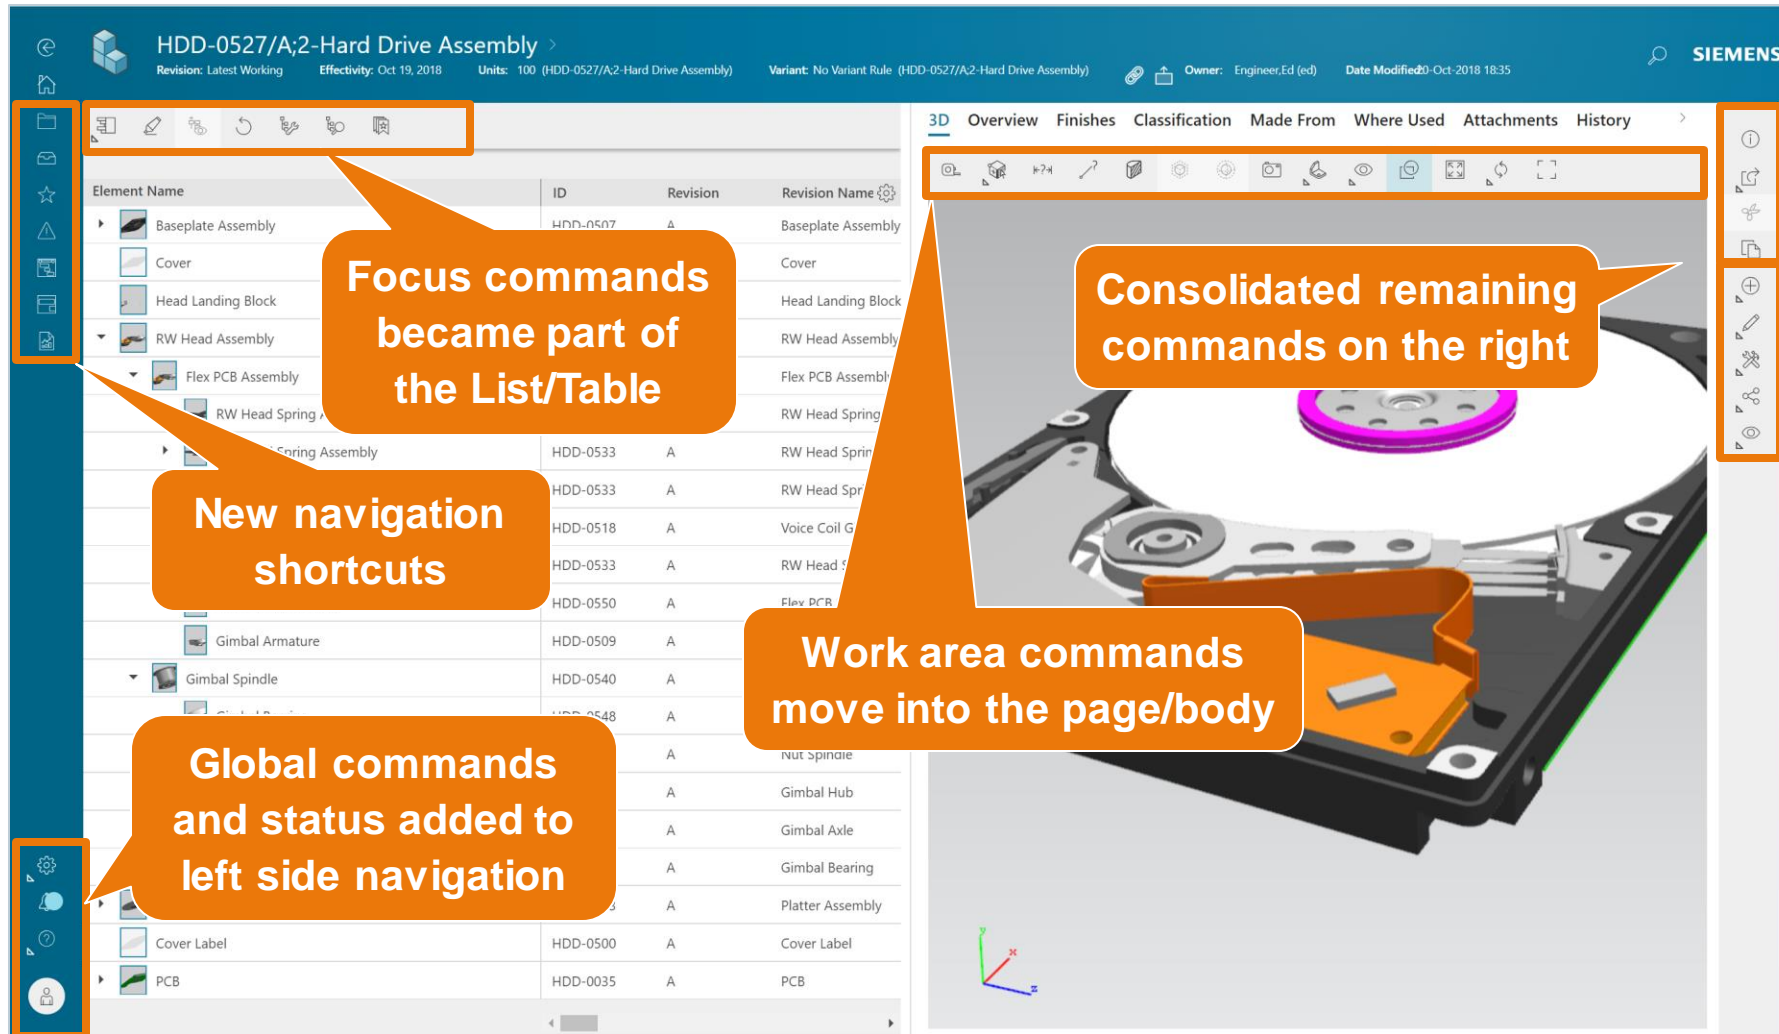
HDD-0527/A;2-Hard Drive Assembly >

Revision: Latest Working Effectivity: Oct 19, 2018 Units: 100 (HDD-0527/A;2-Hard Drive Assembly) Variant: No Variant Rule (HDD-0527/A;2-Hard Drive Assembly) Owner: Engineer,Ed (ed) Date Modified: 20-Oct-2018 18:35

SIEMENS

3D Overview Finishes Classification Made From Where Used Attachments History

| Element Name | ID | Revision | Revision Name |
|---|---|---|---|
| Baseplate Assembly | HDD-0507 | A | Baseplate Assembly |
| Cover | | | Cover |
| Head Landing Block | | | Head Landing Block |
| RW Head Assembly | | | RW Head Assembly |
| Flex PCB Assembly | | | Flex PCB Assembly |
| RW Head Spring | | | RW Head Spring |
| Spring Assembly | HDD-0533 | A | RW Head Sprin |
| | HDD-0533 | A | RW Head Spr |
| | HDD-0518 | A | Voice Coil G |
| | HDD-0533 | A | RW Head |
| | HDD-0550 | A | Flex PCB |
| Gimbal Armature | HDD-0509 | A | |
| Gimbal Spindle | HDD-0540 | A | |
| | HDD-0548 | A | |
| | | A | Nut Spindle |
| | | A | Gimbal Hub |
| | | A | Gimbal Axle |
| | | A | Gimbal Bearing |
| | | A | Platter Assembly |
| Cover Label | HDD-0500 | A | Cover Label |
| PCB | HDD-0035 | A | PCB |

Focus commands became part of the List/Table

New navigation shortcuts

Global commands and status added to left side navigation

Consolidated remaining commands on the right

Work area commands move into the page/body